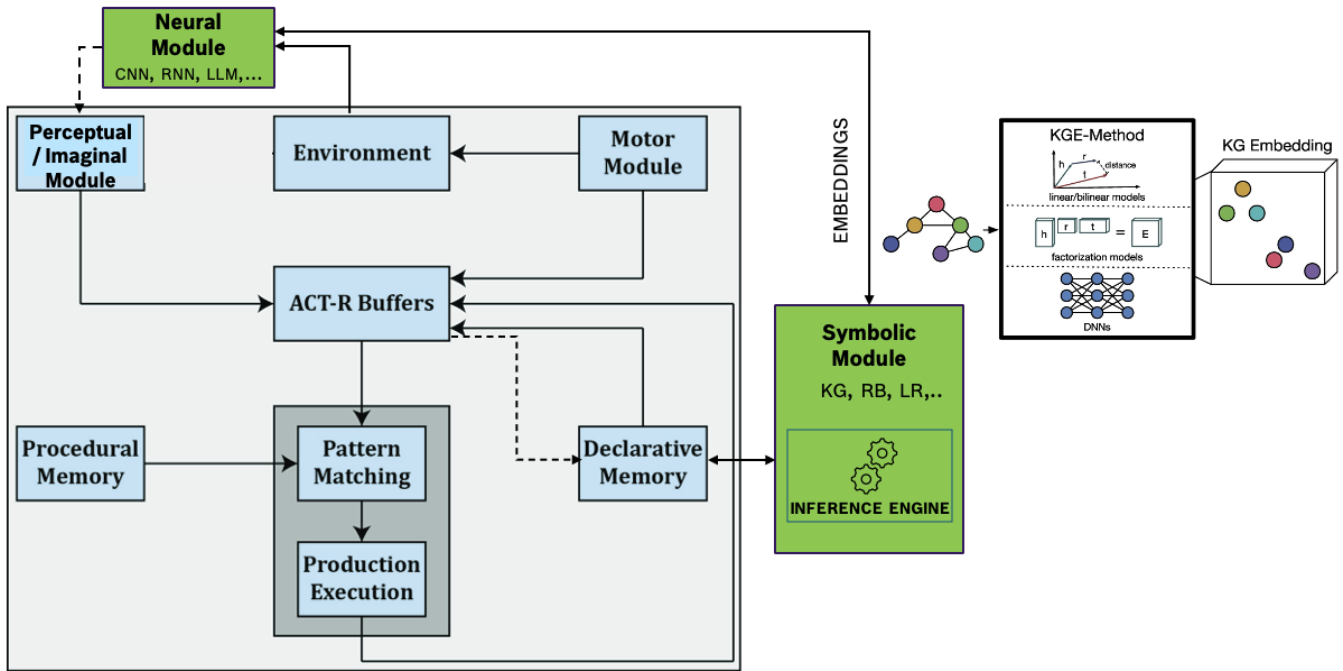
Neural Module
CNN, RNN, LLM,...

Perceptual / Imaginal Module

Environment

Motor Module

ACT-R Buffers

Procedural Memory

Pattern Matching

Production Execution

Declarative Memory

EMBEDDINGS

Symbolic Module
KG, RB, LR,..

INFERENCE ENGINE

KGE-Method
h r t distance
linear/bilinear models
h r t = E
factorization models
DNNs

KG Embedding